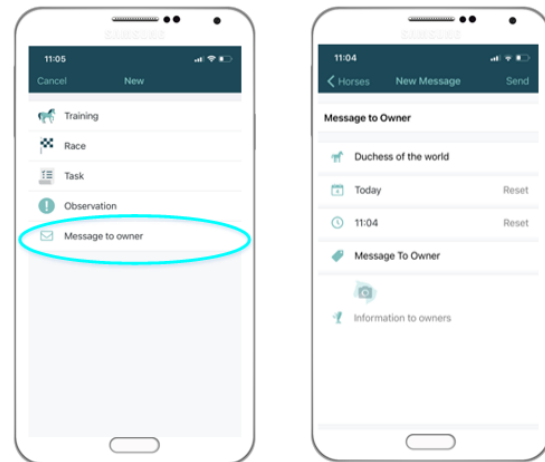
SAMSUNG

11:05

Cancel New

Training

Race

Task

Observation

Message to owner

SAMSUNG

11:04

Horses New Message Send

Message to Owner

Duchess of the world

Today Reset

11:04 Reset

Message To Owner

Information to owners